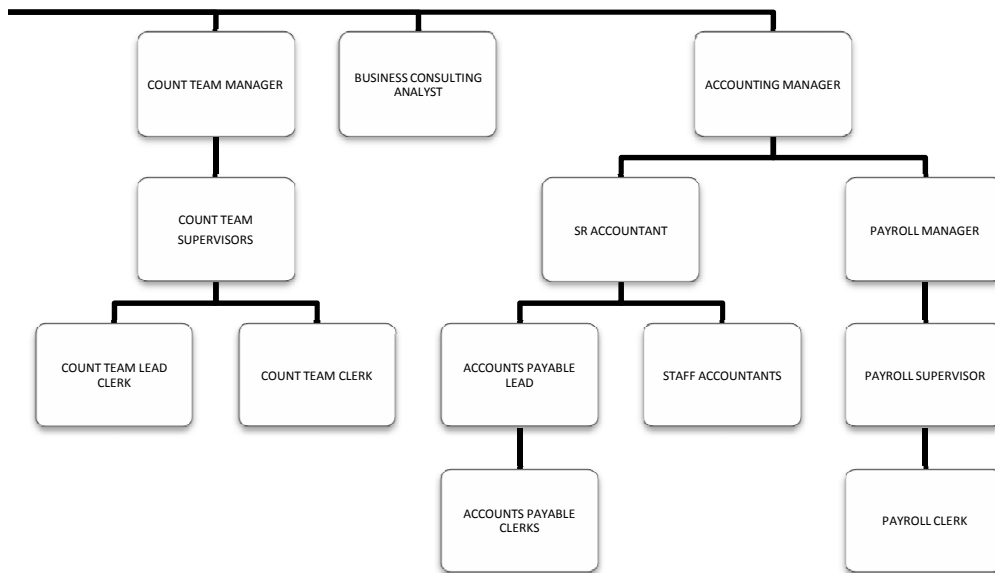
COUNT TEAM MANAGER

BUSINESS CONSULTING ANALYST

ACCOUNTING MANAGER

COUNT TEAM SUPERVISORS

SR ACCOUNTANT

PAYROLL MANAGER

COUNT TEAM LEAD CLERK

COUNT TEAM CLERK

ACCOUNTS PAYABLE LEAD

STAFF ACCOUNTANTS

PAYROLL SUPERVISOR

ACCOUNTS PAYABLE CLERKS

PAYROLL CLERK